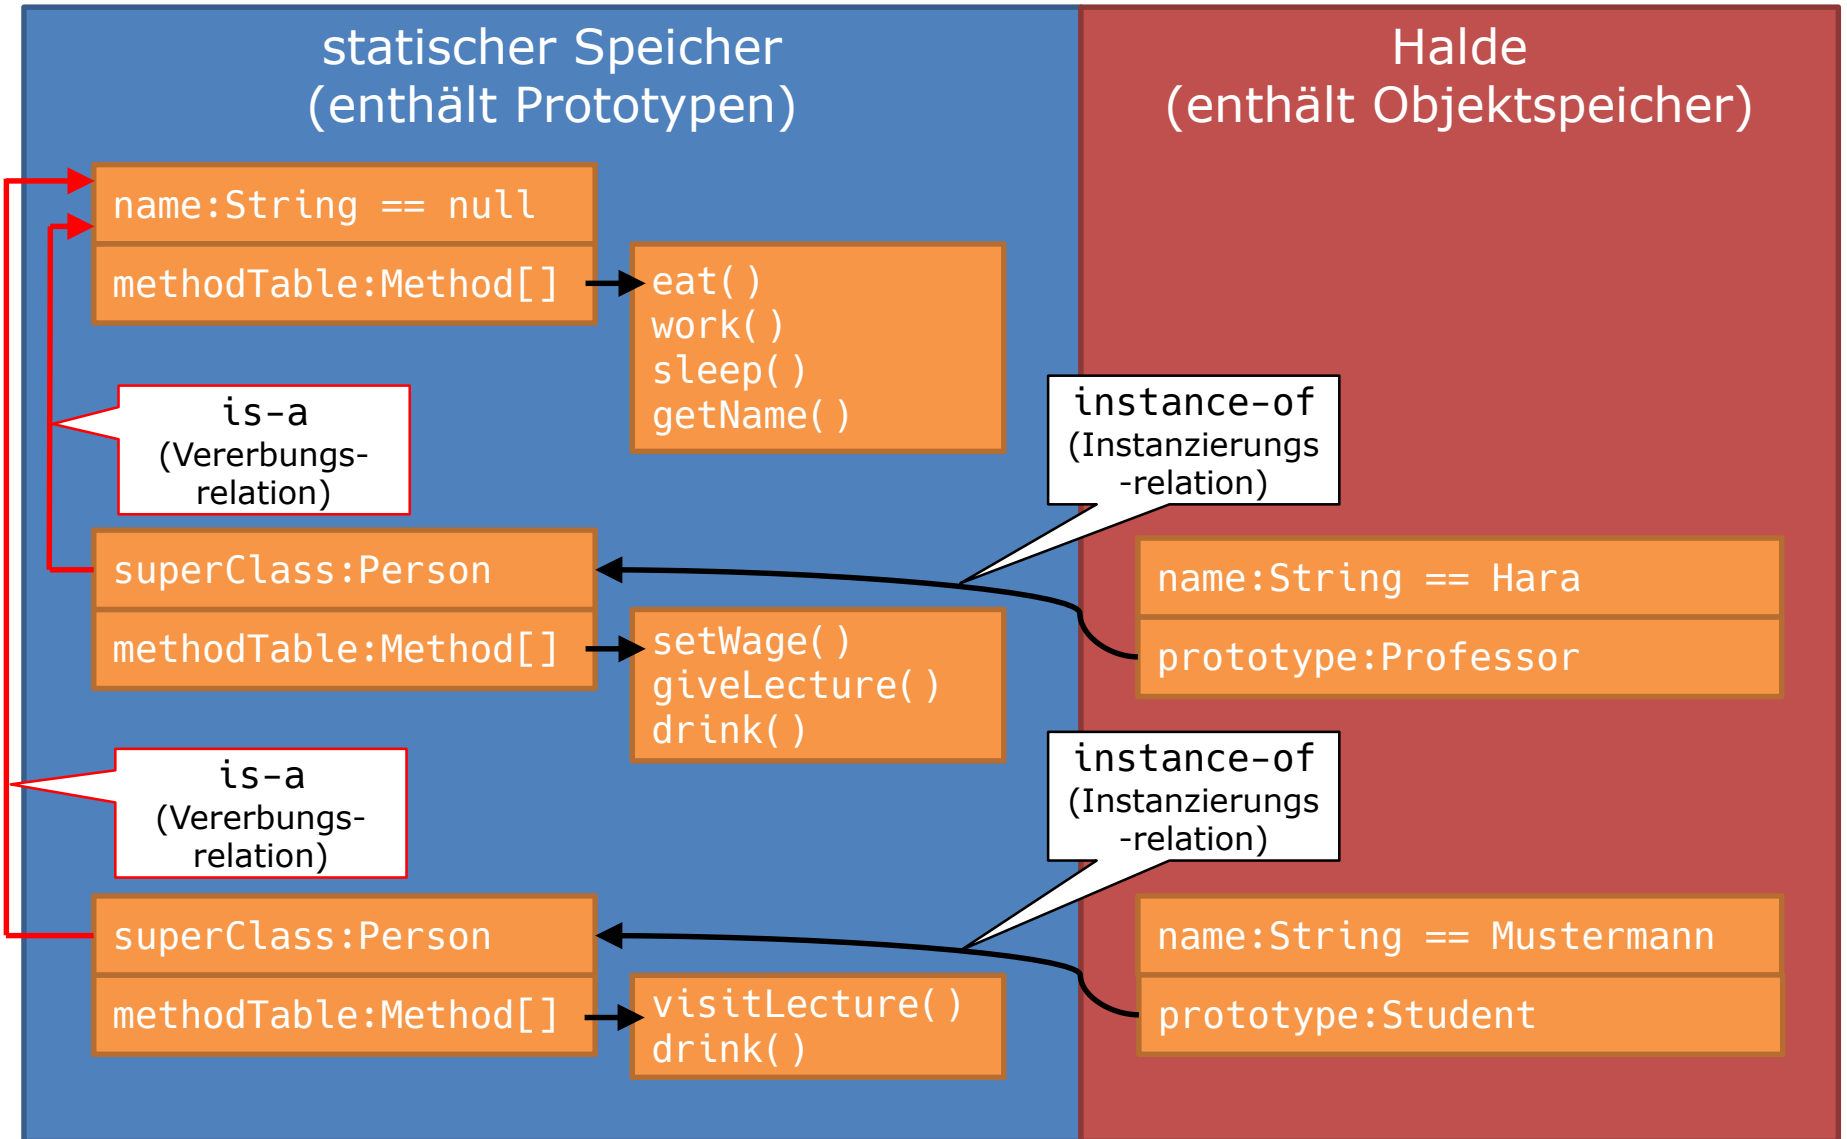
statischer Speicher
(enthält Prototypen)

Halde
(enthält Objektspeicher)

name:String == null

methodTable:Method[]

eat()
work()
sleep()
getName()

is-a
(Vererbungs-relation)

instance-of
(Instanzierungs-relation)

superClass:Person

name:String == Hara

methodTable:Method[]

prototype:Professor

setWage()
giveLecture()
drink()

is-a
(Vererbungs-relation)

instance-of
(Instanzierungs-relation)

superClass:Person

name:String == Mustermann

methodTable:Method[]

prototype:Student

visitLecture()
drink()